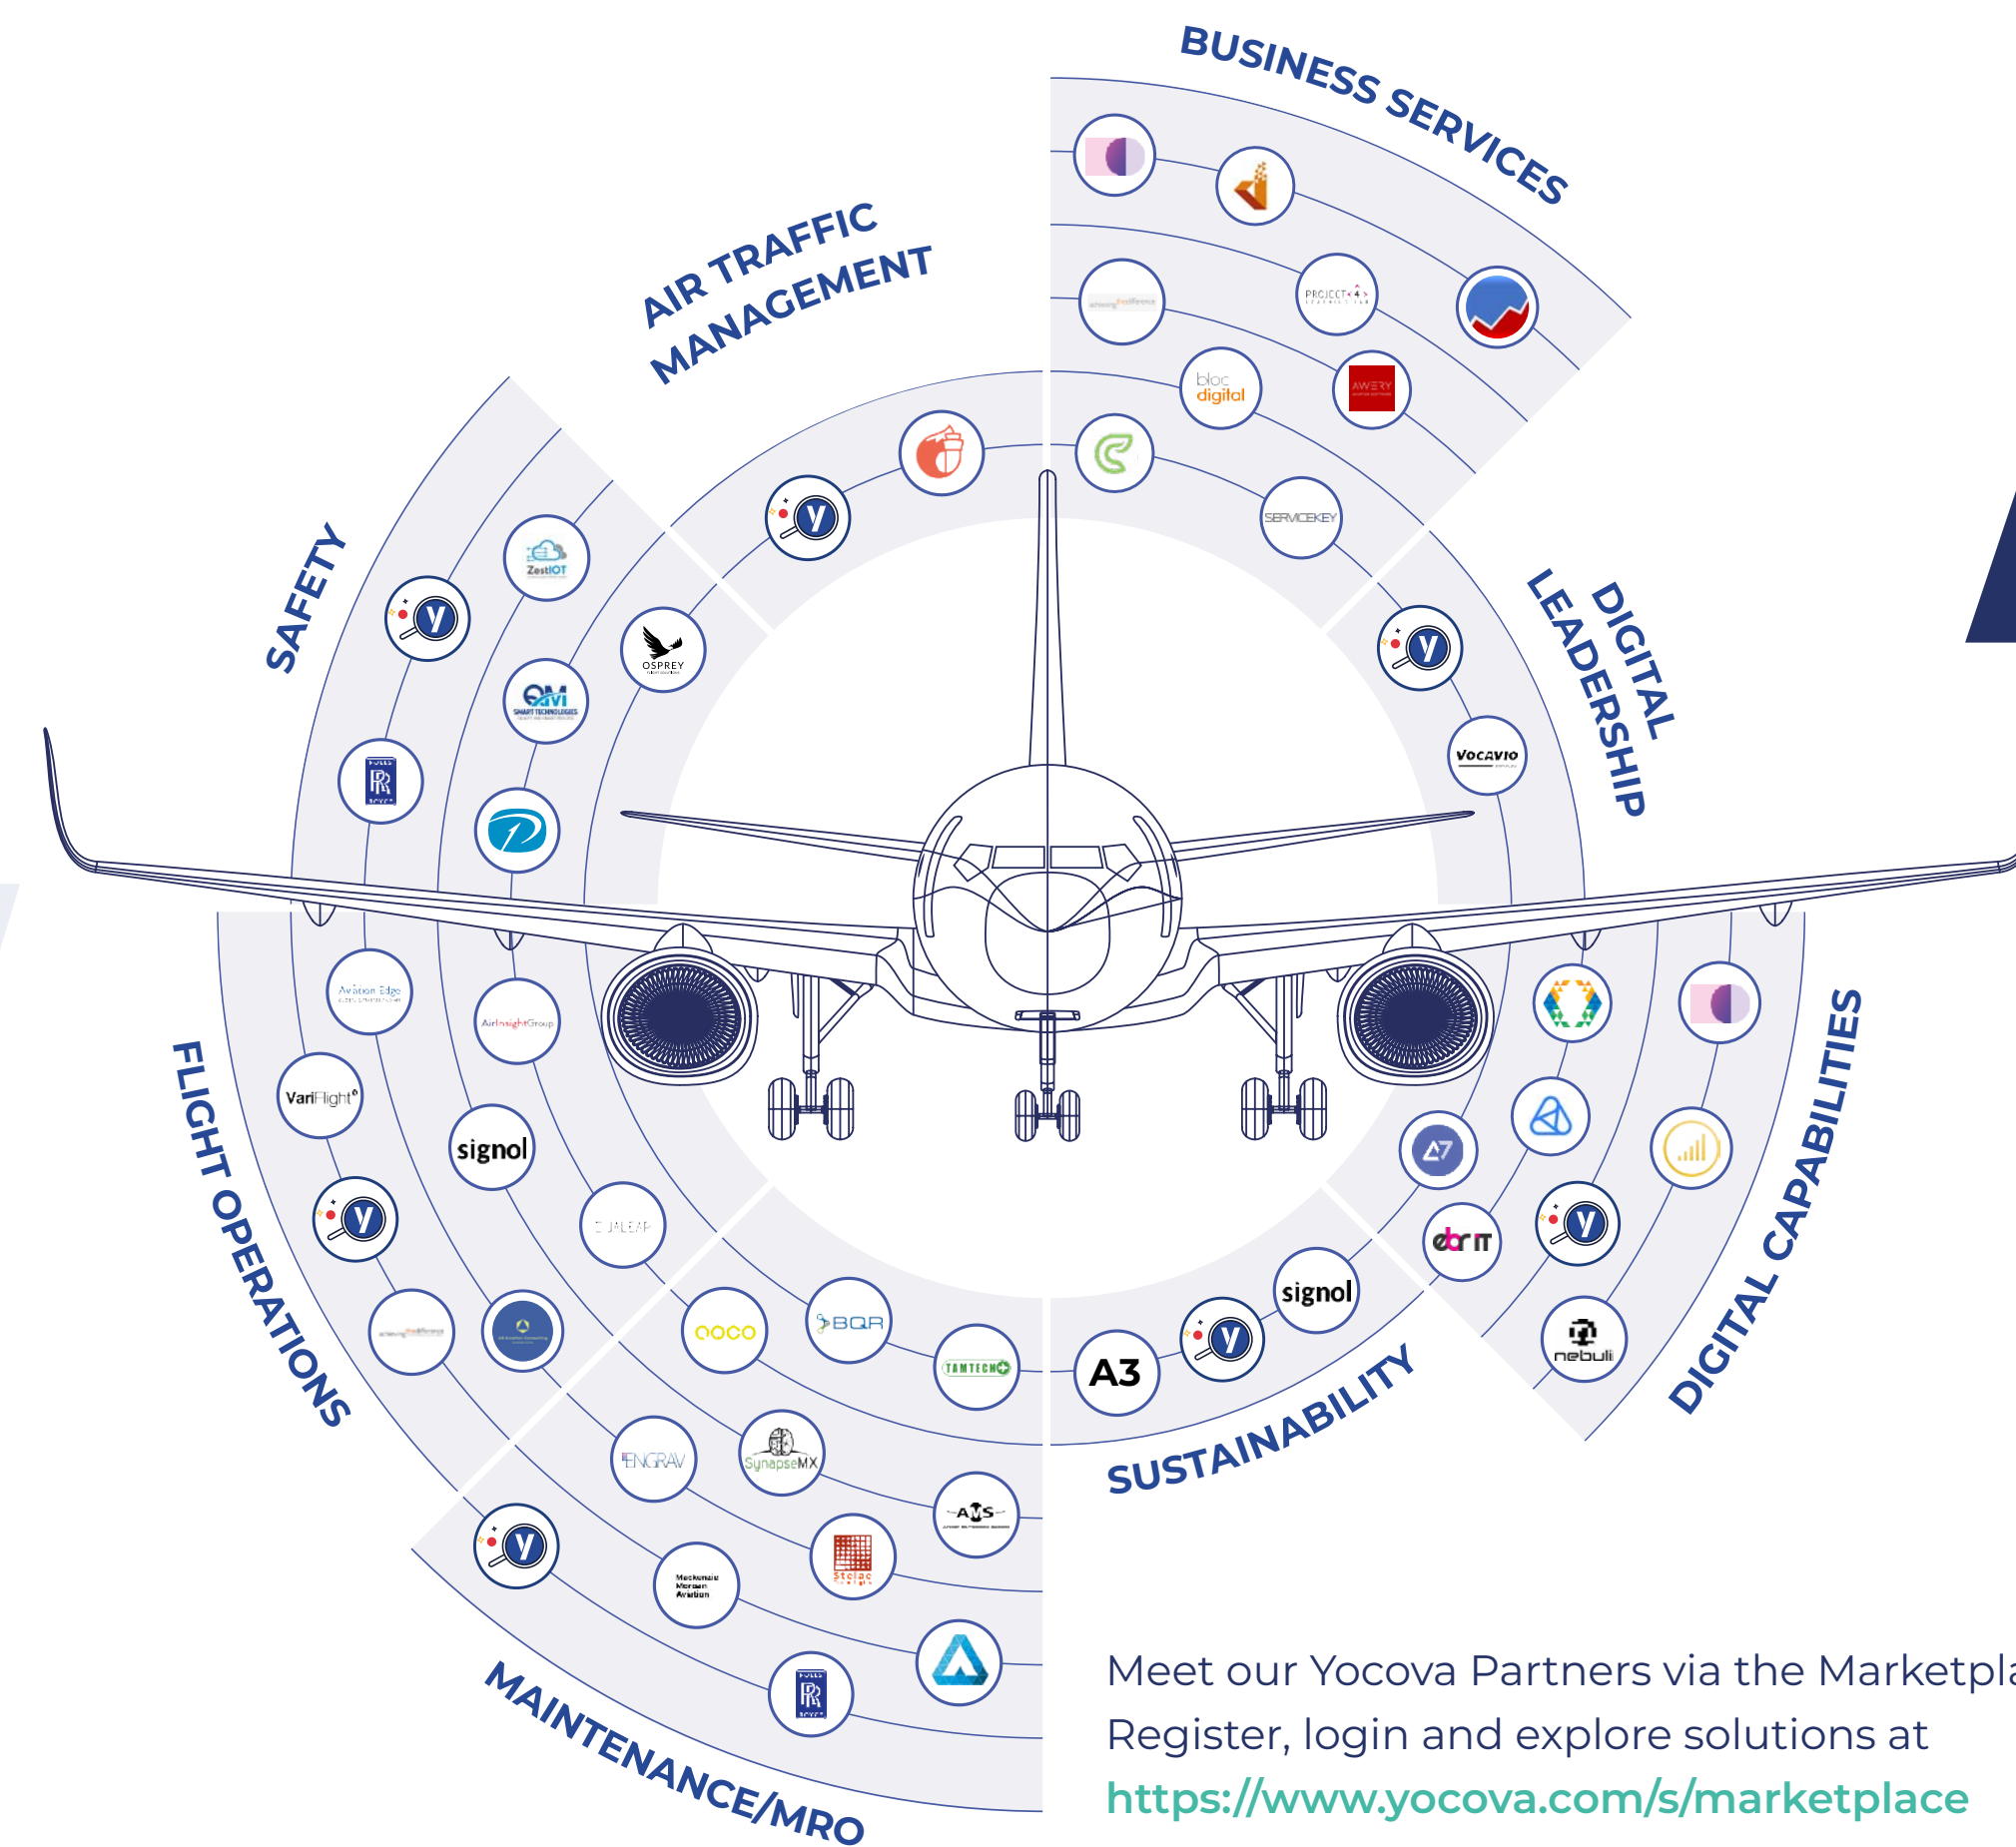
BUSINESS SERVICES

AIR TRAFFIC MANAGEMENT

SAFETY

DIGITAL LEADERSHIP

FLIGHT OPERATIONS

DIGITAL CAPABILITIES

SUSTAINABILITY

MAINTENANCE/MRO

PROJECT 4

bloc digital

AWERY

SERVICEKEY

ZestIOT

OSPREY

OM

VOCAVIO

Aviation Edge

AirInsightGroup

VariFlight

signol

DUALEAP

OOCO

BQR

TAMTECH

A3

signol

ebr IT

nebuli

ENGRAV

SynapseMX

AIS

Stelac

Meet our Yocova Partners via the Marketpla
Register, login and explore solutions at
https://www.yocova.com/s/marketplace